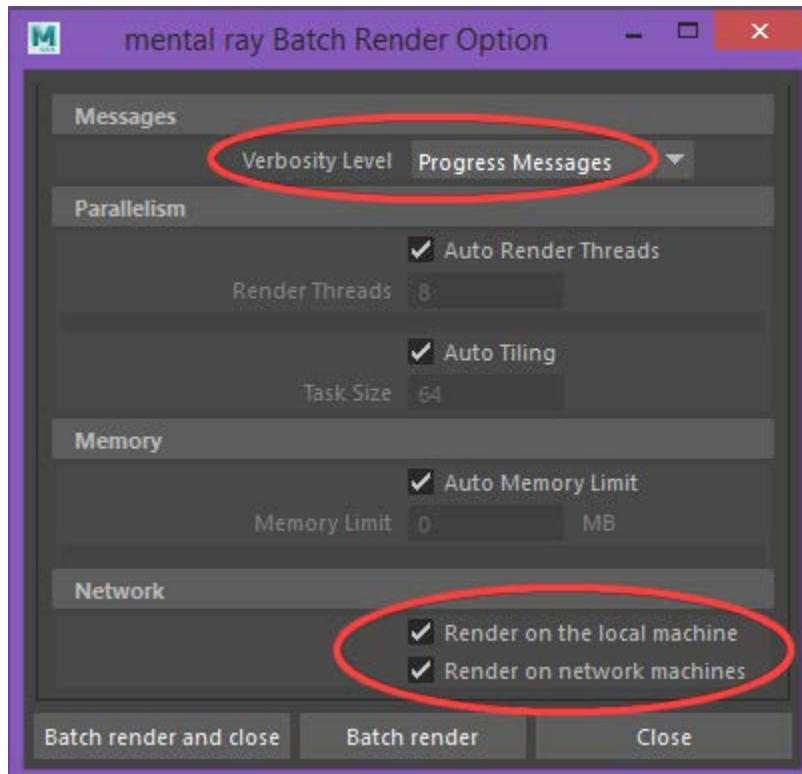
M mental ray Batch Render Option

Messages

Verbosity Level Progress Messages

Parallelism

Auto Render Threads

Render Threads 8

Auto Tiling

Task Size 64

Memory

Auto Memory Limit

Memory Limit 0 MB

Network

Render on the local machine

Render on network machines

Batch render and close | Batch render | Close